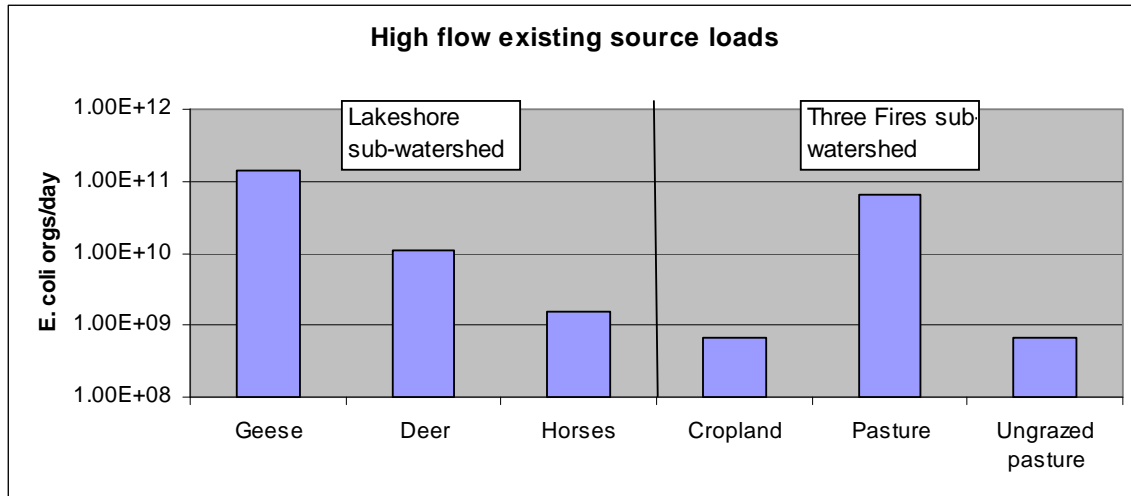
High flow existing source loads

Lakeshore sub-watershed

Three Fires sub-watershed

E. coli orgs/day

1.00E+12
1.00E+11
1.00E+10
1.00E+09
1.00E+08

Geese
Deer
Horses
Cropland
Pasture
Ungrazed pasture